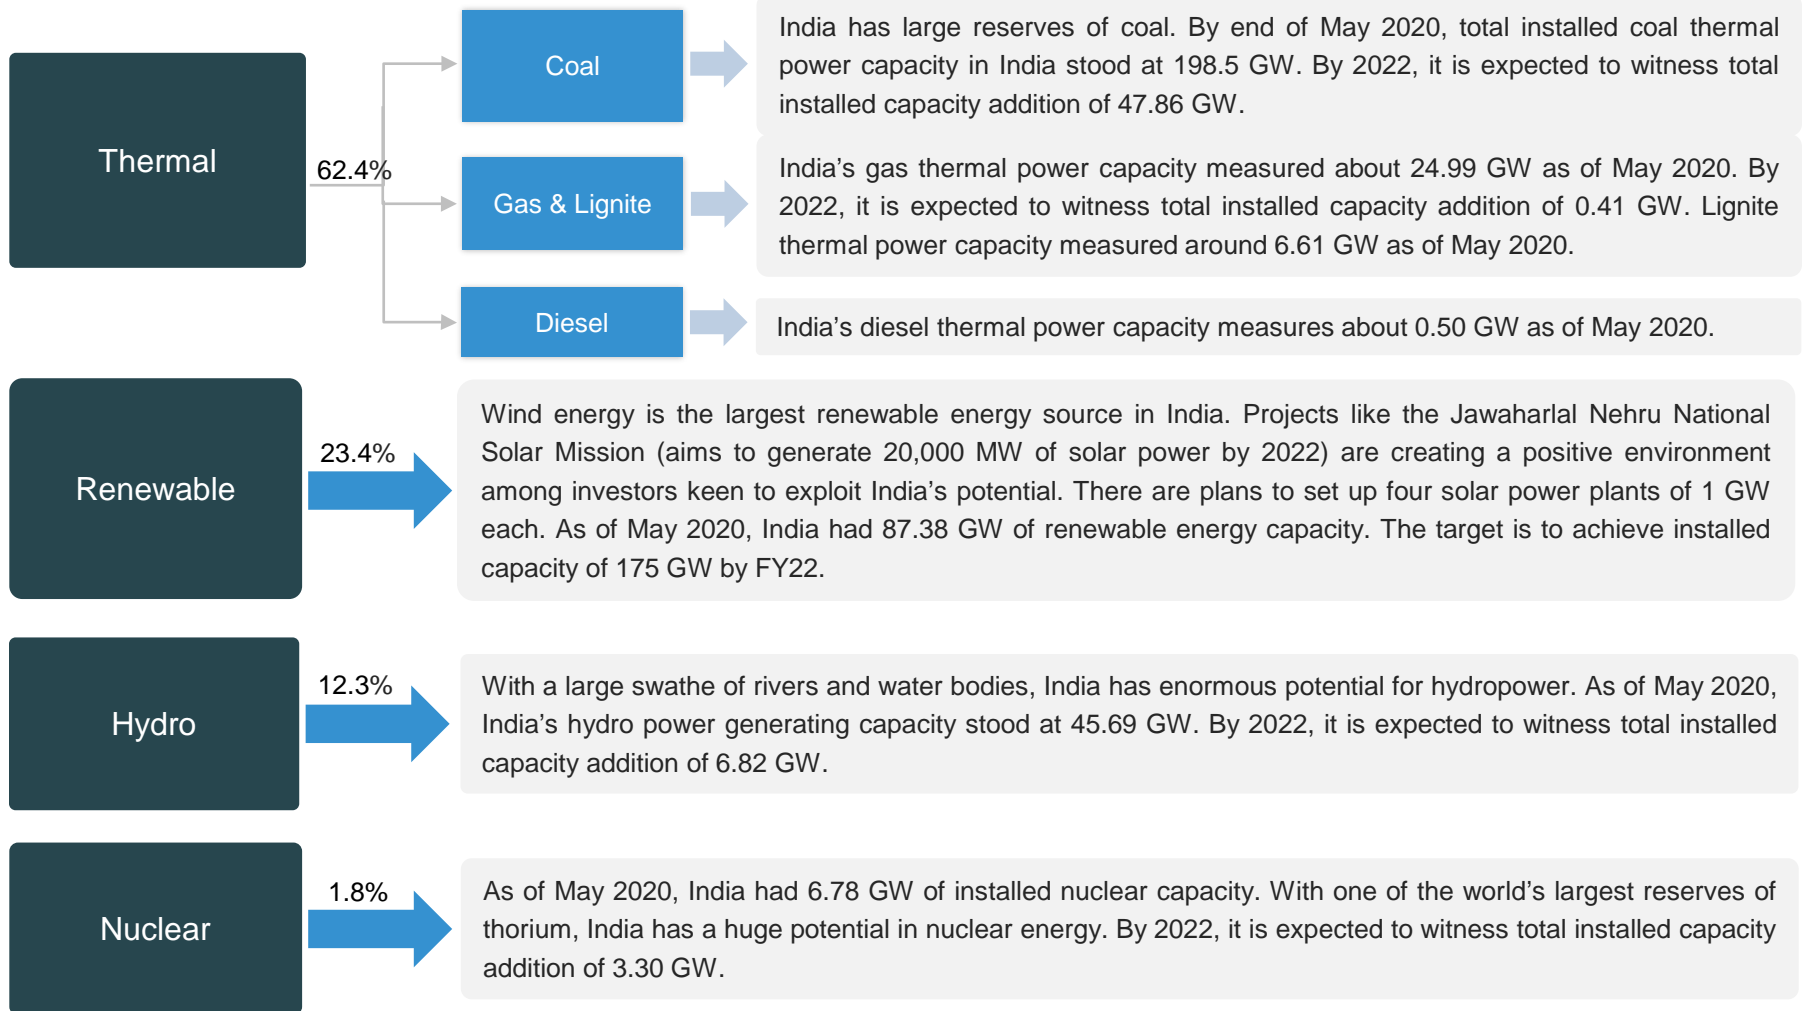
Thermal

62.4%

Coal

India has large reserves of coal. By end of May 2020, total installed coal thermal power capacity in India stood at 198.5 GW. By 2022, it is expected to witness total installed capacity addition of 47.86 GW.

Gas & Lignite

India's gas thermal power capacity measured about 24.99 GW as of May 2020. By 2022, it is expected to witness total installed capacity addition of 0.41 GW. Lignite thermal power capacity measured around 6.61 GW as of May 2020.

Diesel

India's diesel thermal power capacity measures about 0.50 GW as of May 2020.

Renewable

23.4%

Wind energy is the largest renewable energy source in India. Projects like the Jawaharlal Nehru National Solar Mission (aims to generate 20,000 MW of solar power by 2022) are creating a positive environment among investors keen to exploit India's potential. There are plans to set up four solar power plants of 1 GW each. As of May 2020, India had 87.38 GW of renewable energy capacity. The target is to achieve installed capacity of 175 GW by FY22.

Hydro

12.3%

With a large swathe of rivers and water bodies, India has enormous potential for hydropower. As of May 2020, India's hydro power generating capacity stood at 45.69 GW. By 2022, it is expected to witness total installed capacity addition of 6.82 GW.

Nuclear

1.8%

As of May 2020, India had 6.78 GW of installed nuclear capacity. With one of the world's largest reserves of thorium, India has a huge potential in nuclear energy. By 2022, it is expected to witness total installed capacity addition of 3.30 GW.